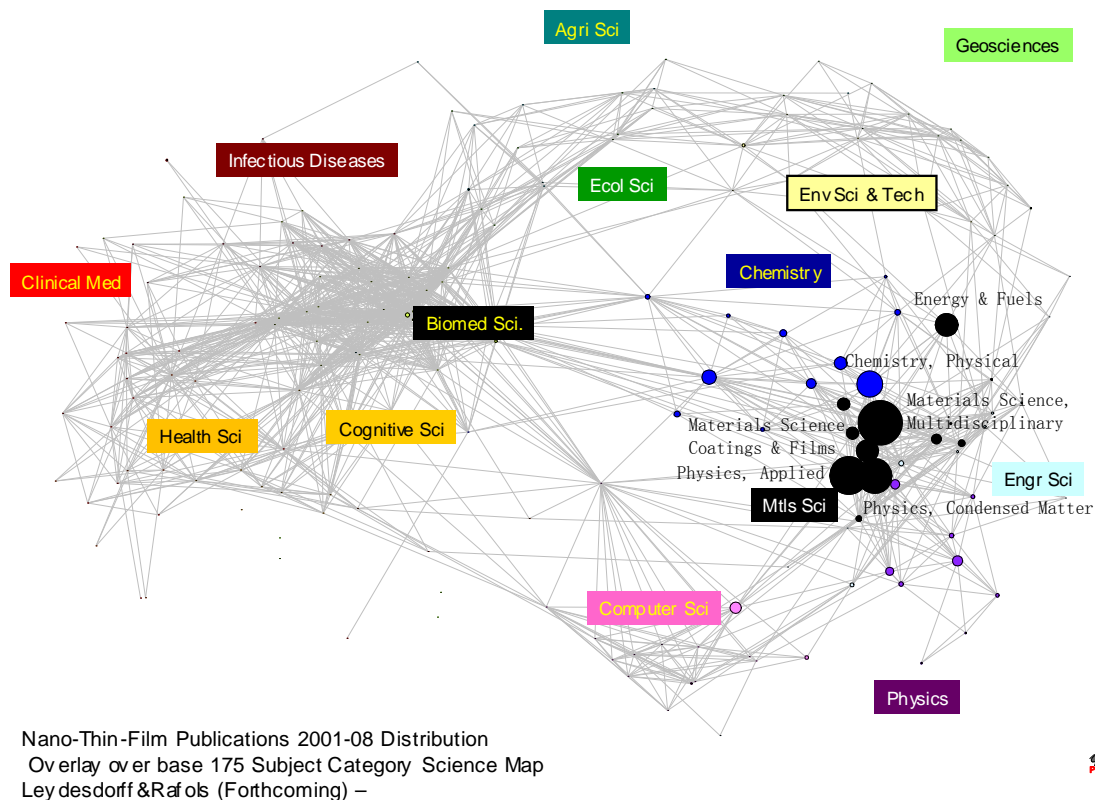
Agri Sci

Geosciences

Infectious Diseases

Ecol Sci

Env Sci & Tech

Clinical Med

Chemistry

Energy & Fuels

Biomed Sci.

Chemistry, Physical

Materials Science, Multidisciplinary

Materials Science Coatings & Films

Health Sci

Cognitive Sci

Physics, Applied

Engr Sci

Mtls Sci

Physics, Condensed Matter

Computer Sci

Physics

Nano-Thin-Film Publications 2001-08 Distribution
Overlay over base 175 Subject Category Science Map
Leydesdorff &Rafols (Forthcoming) –